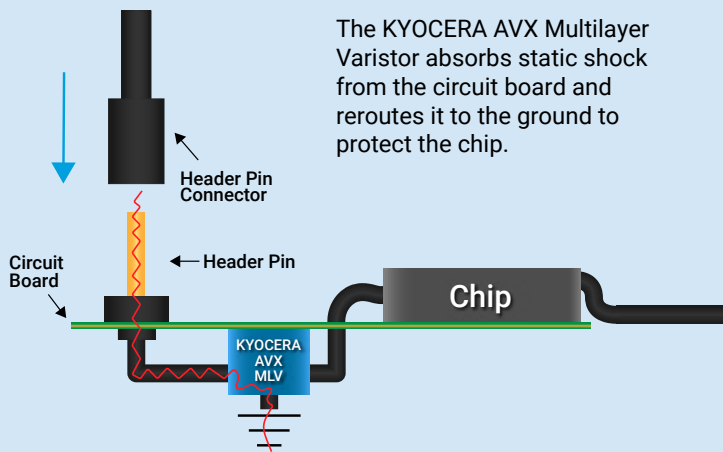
The KYOCERA AVX Multilayer Varistor absorbs static shock from the circuit board and reroutes it to the ground to protect the chip.

Header Pin Connector

Header Pin

Circuit Board

Chip

KYOCERA AVX MLV